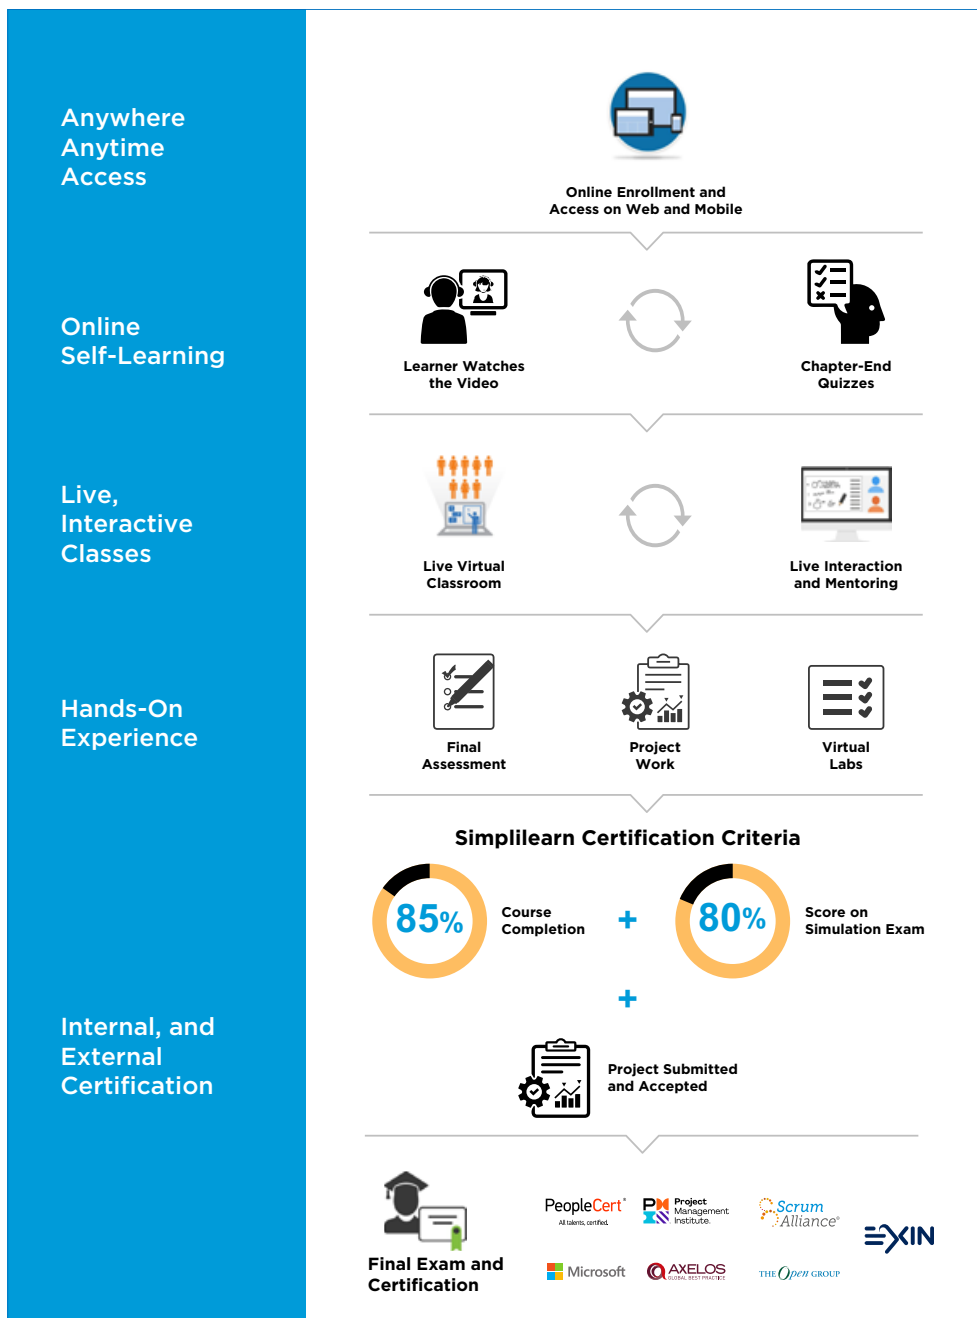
Anywhere Anytime Access

Online Self-Learning

Live, Interactive Classes

Hands-On Experience

Internal, and External Certification

Online Enrollment and Access on Web and Mobile

Learner Watches the Video

Chapter-End Quizzes

Live Virtual Classroom

Live Interaction and Mentoring

Final Assessment

Project Work

Virtual Labs

Simplilearn Certification Criteria

85%

Course Completion

+

80%

Score on Simulation Exam

+

Project Submitted and Accepted

Final Exam and Certification

PeopleCert
All talents, certified.

Project Management Institute.

Scrum Alliance

EXIN

Microsoft

AXELOS
GLOBAL BEST PRACTICE

THE Open GROUP